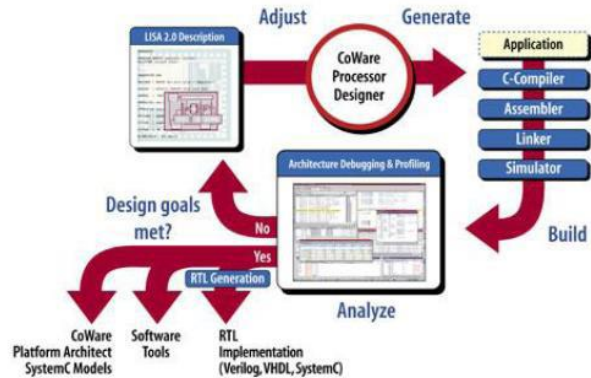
LISA 2.0 Description

Adjust

Generate

CoWare Processor Designer

Application

C-Compiler

Assembler

Linker

Simulator

Architecture Debugging & Profiling

Design goals met?

No

Yes

RTL Generation

Build

Analyze

CoWare Platform Architect SystemC Models

Software Tools

RTL Implementation (Verilog, VHDL, SystemC)